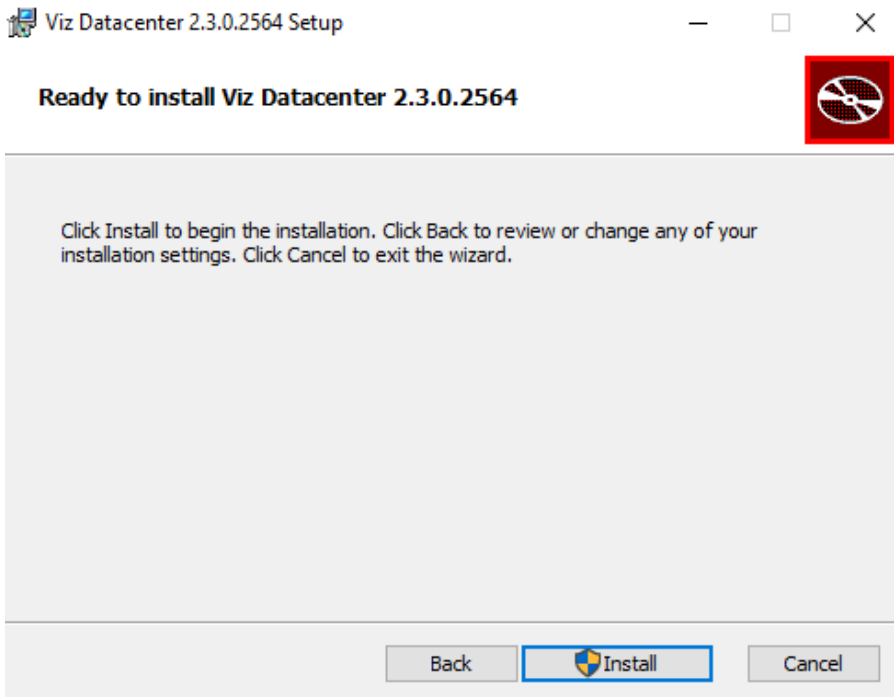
Viz Datacenter 2.3.0.2564 Setup

Ready to install Viz Datacenter 2.3.0.2564

Click Install to begin the installation. Click Back to review or change any of your installation settings. Click Cancel to exit the wizard.

Back Install Cancel